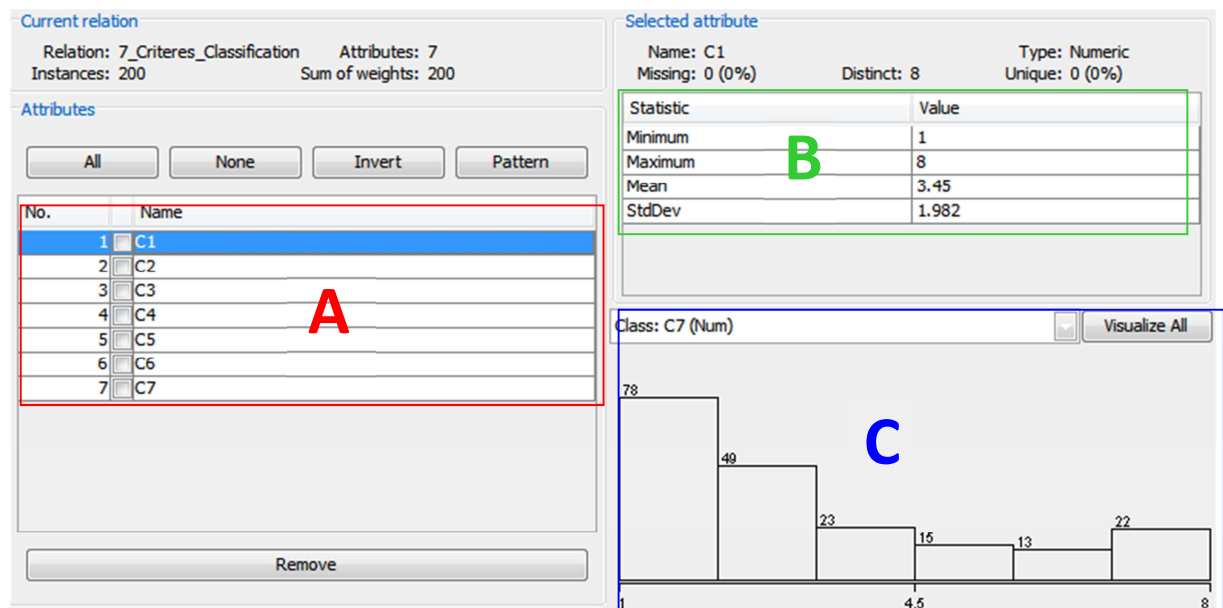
Current relation

Relation: 7_Criteres_Classification
Attributes: 7
Instances: 200
Sum of weights: 200

Attributes

All
None
Invert
Pattern

| No. | | Name |
|---|---|---|
| 1 | | C1 |
| 2 | | C2 |
| 3 | | C3 |
| 4 | | C4 |
| 5 | | C5 |
| 6 | | C6 |
| 7 | | C7 |

A

Remove

Selected attribute

Name: C1
Type: Numeric
Missing: 0 (0%)
Distinct: 8
Unique: 0 (0%)

| Statistic | Value |
|---|---|
| Minimum | 1 |
| Maximum | 8 |
| Mean | 3.45 |
| StdDev | 1.982 |

B

Class: C7 (Num)
Visualize All

C

78
49
23
15
13
22

1
4.5
8